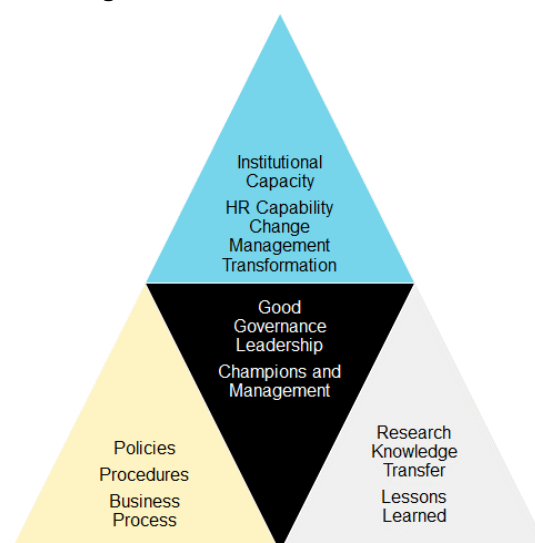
Institutional Capacity
HR Capability Change Management Transformation

Good Governance Leadership
Champions and Management

Policies
Procedures
Business Process

Research Knowledge Transfer
Lessons Learned